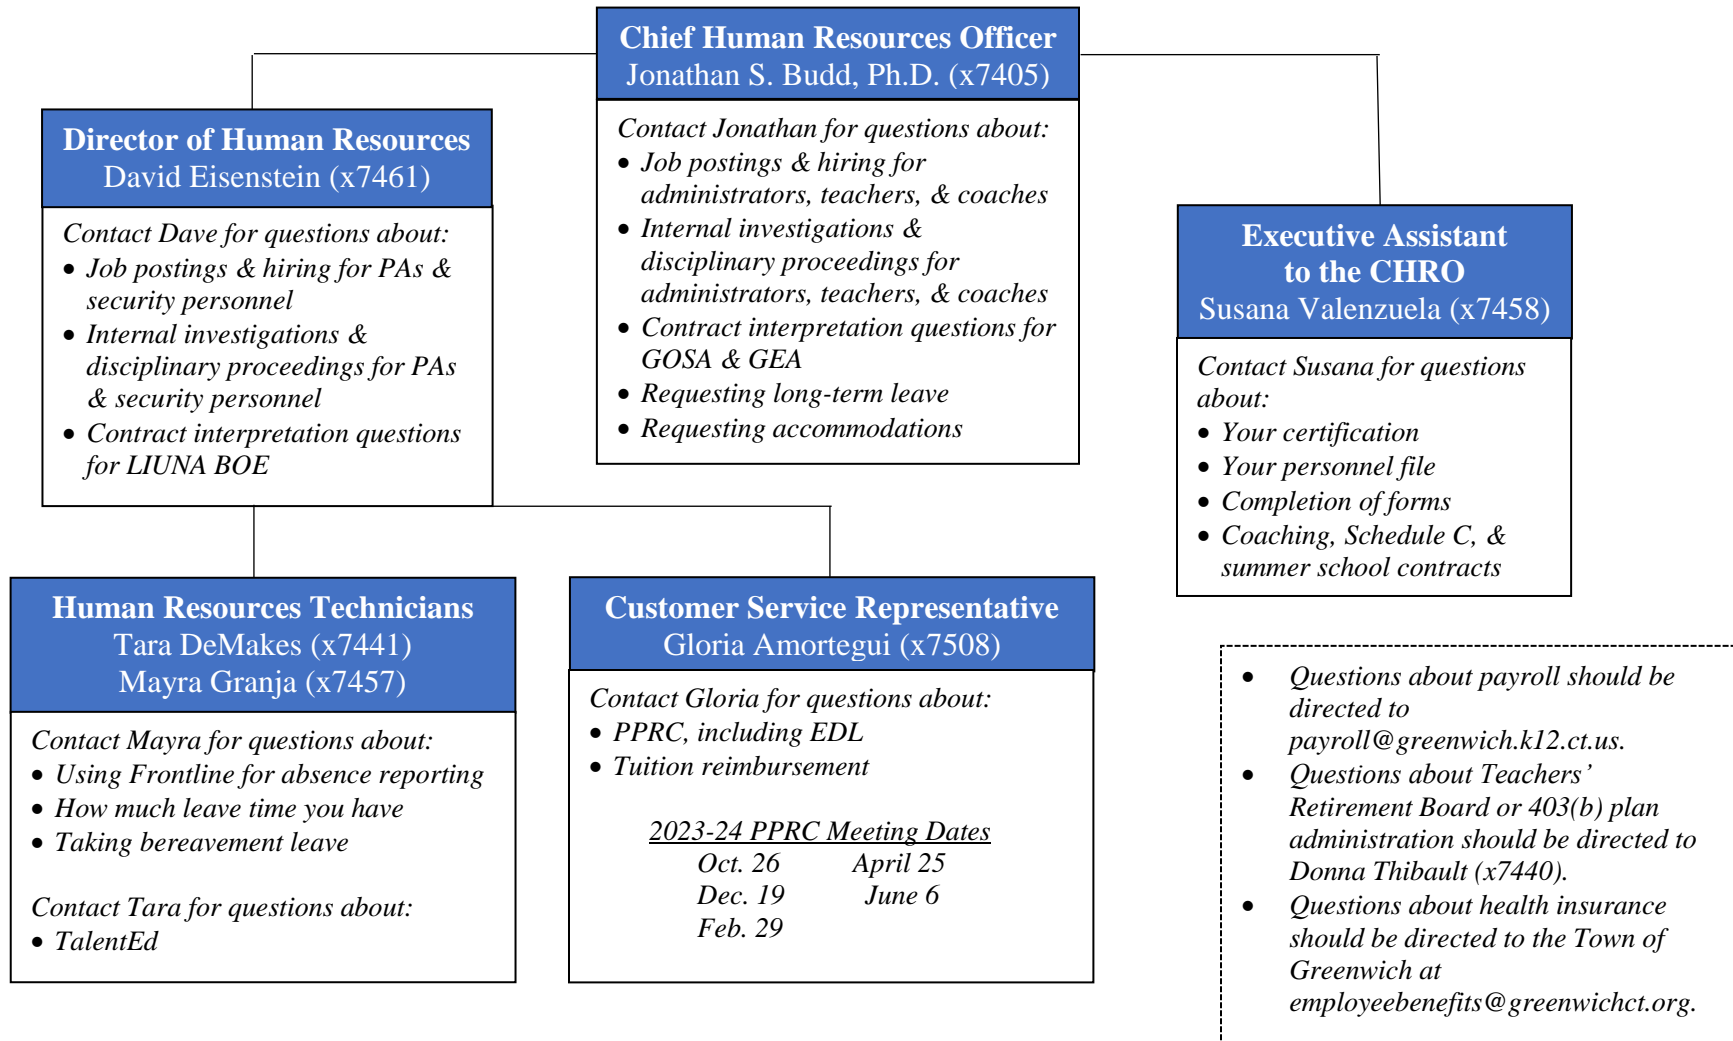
Chief Human Resources Officer
Jonathan S. Budd, Ph.D. (x7405)

Contact Jonathan for questions about:
- Job postings & hiring for administrators, teachers, & coaches
- Internal investigations & disciplinary proceedings for administrators, teachers, & coaches
- Contract interpretation questions for GOSA & GEA
- Requesting long-term leave
- Requesting accommodations

Director of Human Resources
David Eisenstein (x7461)

Contact Dave for questions about:
- Job postings & hiring for PAs & security personnel
- Internal investigations & disciplinary proceedings for PAs & security personnel
- Contract interpretation questions for LIUNA BOE

Executive Assistant to the CHRO
Susana Valenzuela (x7458)

Contact Susana for questions about:
- Your certification
- Your personnel file
- Completion of forms
- Coaching, Schedule C, & summer school contracts

Human Resources Technicians
Tara DeMakes (x7441)
Mayra Granja (x7457)

Contact Mayra for questions about:
- Using Frontline for absence reporting
- How much leave time you have
- Taking bereavement leave

Contact Tara for questions about:
- TalentEd

Customer Service Representative
Gloria Amortegui (x7508)

Contact Gloria for questions about:
- PPRC, including EDL
- Tuition reimbursement

2023-24 PPRC Meeting Dates
Oct. 26 April 25
Dec. 19 June 6
Feb. 29

- Questions about payroll should be directed to payroll@greenwich.k12.ct.us.
- Questions about Teachers' Retirement Board or 403(b) plan administration should be directed to Donna Thibault (x7440).
- Questions about health insurance should be directed to the Town of Greenwich at employeebenefits@greenwichct.org.